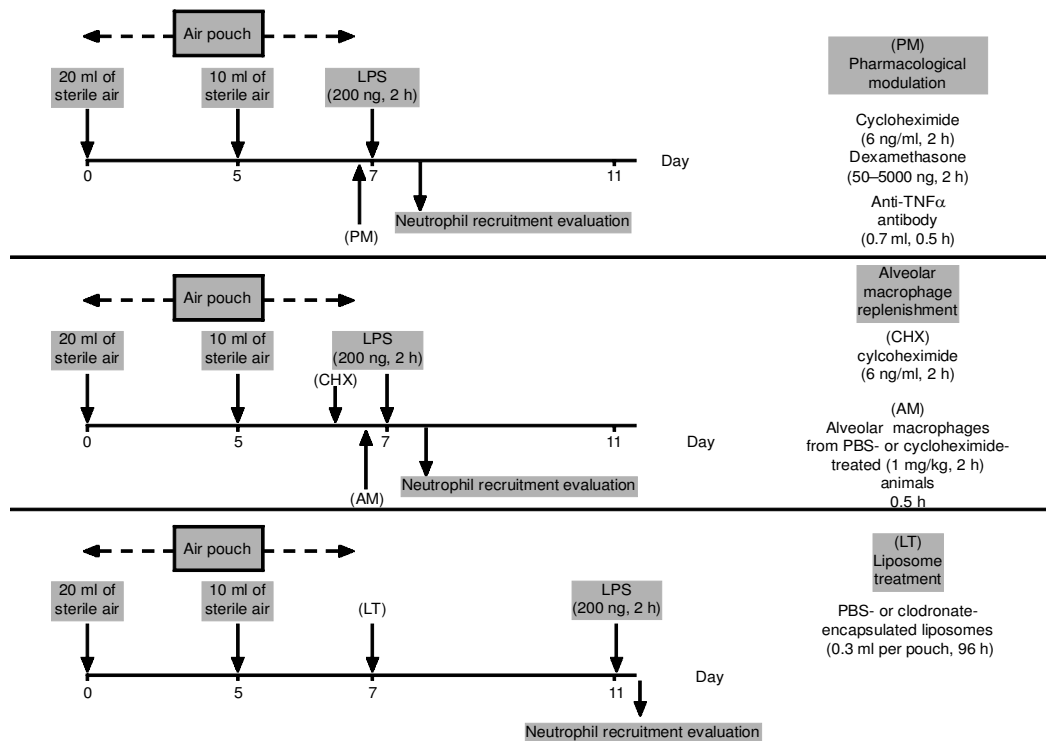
Air pouch

20 ml of sterile air

10 ml of sterile air

LPS (200 ng, 2 h)

0

5

7

11

Day

(PM)

Neutrophil recruitment evaluation

(PM) Pharmacological modulation

Cycloheximide (6 ng/ml, 2 h)
Dexamethasone (50–5000 ng, 2 h)
Anti-TNF$\alpha$ antibody (0.7 ml, 0.5 h)

Air pouch

20 ml of sterile air

10 ml of sterile air

LPS (200 ng, 2 h)

(CHX)

0

5

7

11

Day

(AM)

Neutrophil recruitment evaluation

Alveolar macrophage replenishment

(CHX) cylcoheximide (6 ng/ml, 2 h)

(AM) Alveolar macrophages from PBS- or cycloheximide-treated (1 mg/kg, 2 h) animals 0.5 h

Air pouch

20 ml of sterile air

10 ml of sterile air

(LT)

LPS (200 ng, 2 h)

0

5

7

11

Day

Neutrophil recruitment evaluation

(LT) Liposome treatment

PBS- or clodronate-encapsulated liposomes (0.3 ml per pouch, 96 h)